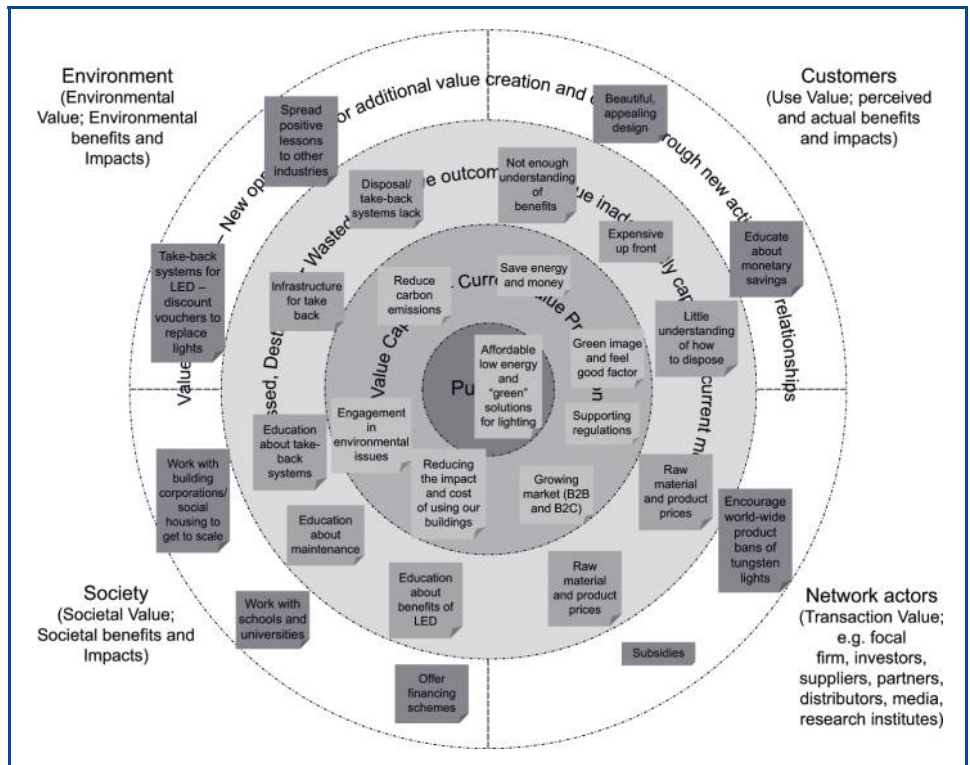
Environment (Environmental Value; Environmental benefits and Impacts)

Customers (Use Value; perceived and actual benefits and impacts)

Society (Societal Value; Societal benefits and Impacts)

Network actors (Transaction Value; e.g. focal firm, investors, suppliers, partners, distributors, media, research institutes)

Value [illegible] – New op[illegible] for additional value creation and c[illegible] through new acti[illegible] relationships

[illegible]ssed, Dest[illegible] Wasted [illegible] e outcom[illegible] ue inad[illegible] ly ca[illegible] current m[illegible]

Value Ca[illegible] Curr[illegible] lue P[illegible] n

Pu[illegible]

Spread positive lessons to other industries

Beautiful, appealing design

Disposal/ take-back systems lack

Not enough understanding of benefits

Expensive up front

Educate about monetary savings

Take-back systems for LED – discount vouchers to replace lights

Infrastructure for take back

Reduce carbon emissions

Save energy and money

Little understanding of how to dispose

Affordable low energy and "green" solutions for lighting

Green image and feel good factor

Supporting regulations

Engagement in environmental issues

Education about take-back systems

Reducing the impact and cost of using our buildings

Growing market (B2B and B2C)

Raw material and product prices

Work with building corporations/ social housing to get to scale

Encourage world-wide product bans of tungsten lights

Education about maintenance

Education about benefits of LED

Raw material and product prices

Work with schools and universities

Subsidies

Offer financing schemes